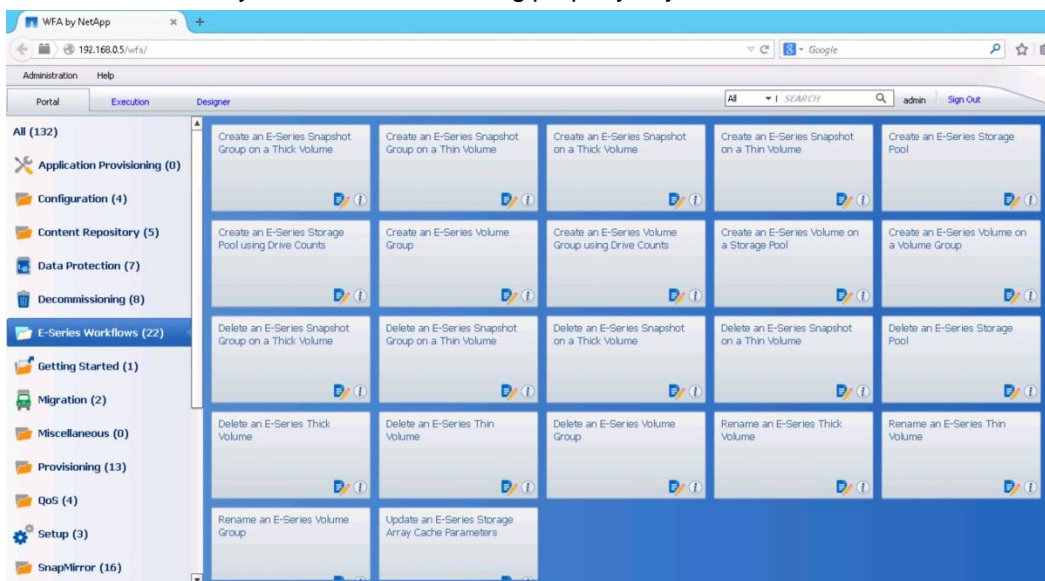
WFA by NetApp

192.168.0.5/wfs/

Google

Administration Help

Portal Execution Designer

All SEARCH admin Sign Out

All (132)

Application Provisioning (0)

Configuration (4)

Content Repository (5)

Data Protection (7)

Decommissioning (8)

E-Series Workflows (22)

Getting Started (1)

Migration (2)

Miscellaneous (0)

Provisioning (13)

QoS (4)

Setup (3)

SnapMirror (16)

Create an E-Series Snapshot Group on a Thick Volume

Create an E-Series Snapshot Group on a Thin Volume

Create an E-Series Snapshot on a Thick Volume

Create an E-Series Snapshot on a Thin Volume

Create an E-Series Storage Pool

Create an E-Series Storage Pool using Drive Counts

Create an E-Series Volume Group

Create an E-Series Volume Group using Drive Counts

Create an E-Series Volume on a Storage Pool

Create an E-Series Volume on a Volume Group

Delete an E-Series Snapshot Group on a Thick Volume

Delete an E-Series Snapshot Group on a Thin Volume

Delete an E-Series Snapshot on a Thick Volume

Delete an E-Series Snapshot on a Thin Volume

Delete an E-Series Storage Pool

Delete an E-Series Thick Volume

Delete an E-Series Thin Volume

Delete an E-Series Volume Group

Rename an E-Series Thick Volume

Rename an E-Series Thin Volume

Rename an E-Series Volume Group

Update an E-Series Storage Array Cache Parameters